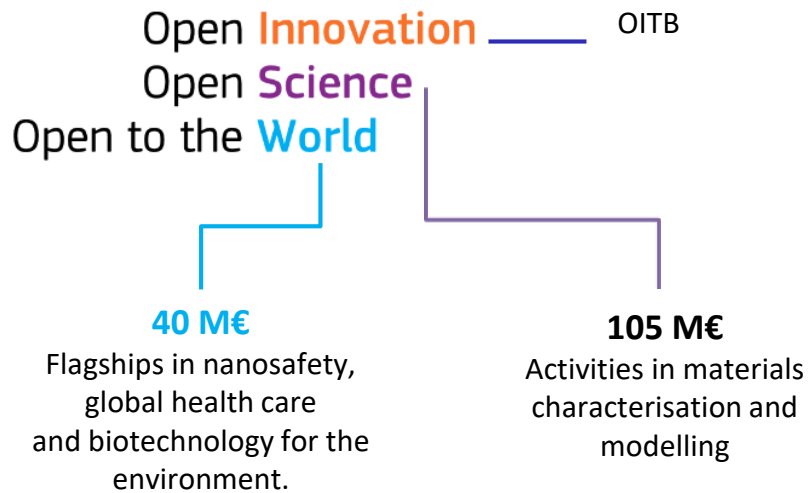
Open Innovation
OITB
Open Science
Open to the World

40 M€
Flagships in nanosafety, global health care and biotechnology for the environment.

105 M€
Activities in materials characterisation and modelling